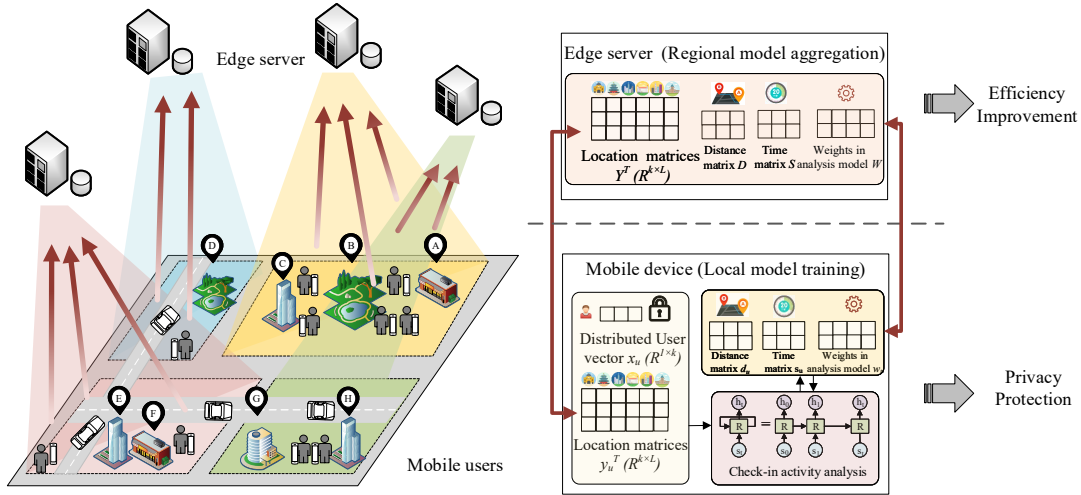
Edge server

D B A C E F G H

Mobile users

Edge server (Regional model aggregation)

Location matrices $Y^T$ ($R^{k\times L}$)

Distance matrix $D$

Time matrix $S$

Weights in analysis model $W$

Efficiency Improvement

Mobile device (Local model training)

Distributed User vector $x_u$ ($R^{1\times k}$)

Location matrices $y_u^T$ ($R^{k\times L}$)

Distance matrix $d_u$

Time matrix $s_u$

Weights in analysis model $w$

$h_0$ $h_0$ $h_1$ $h_t$

R = R R R

$s_t$ $s_0$ $s_1$ $s_t$

Check-in activity analysis

Privacy Protection